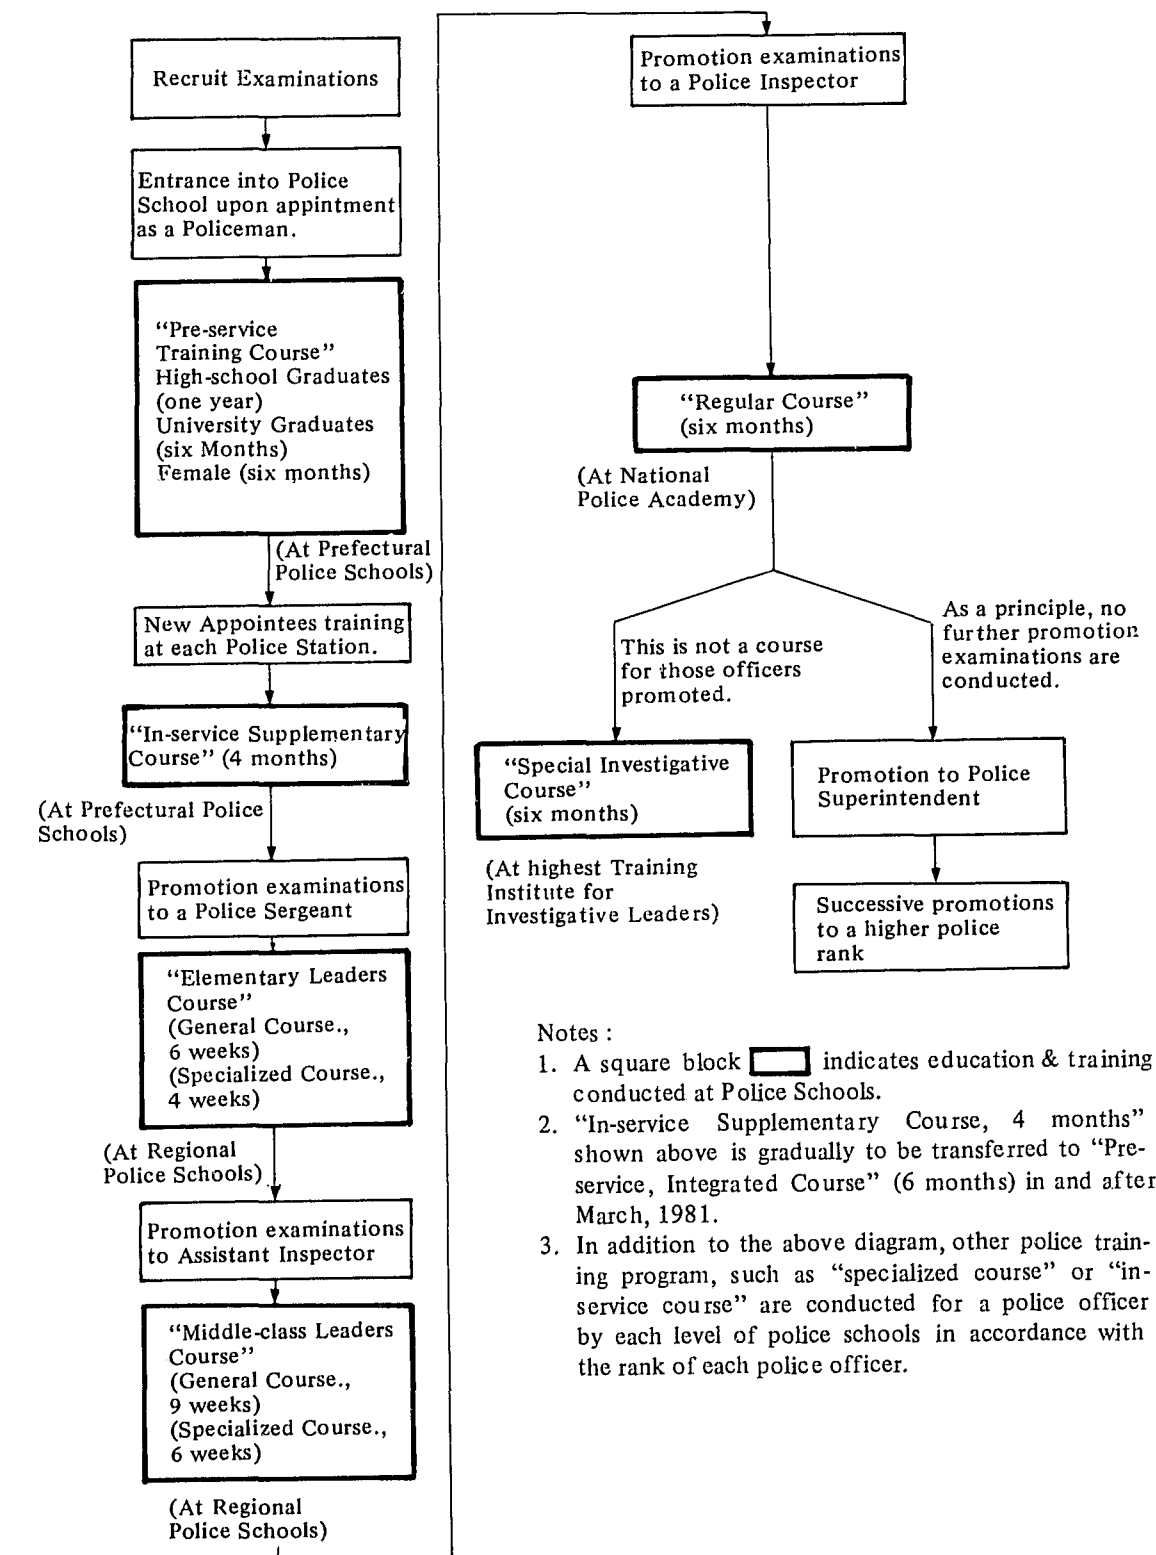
Recruit Examinations

Entrance into Police School upon appintment as a Policeman.

"Pre-service Training Course"
High-school Graduates (one year)
University Graduates (six Months)
Female (six months)

(At Prefectural Police Schools)

New Appointees training at each Police Station.

"In-service Supplementary Course" (4 months)

(At Prefectural Police Schools)

Promotion examinations to a Police Sergeant

"Elementary Leaders Course"
(General Course., 6 weeks)
(Specialized Course., 4 weeks)

(At Regional Police Schools)

Promotion examinations to Assistant Inspector

"Middle-class Leaders Course"
(General Course., 9 weeks)
(Specialized Course., 6 weeks)

(At Regional Police Schools)

Promotion examinations to a Police Inspector

"Regular Course" (six months)

(At National Police Academy)

This is not a course for those officers promoted.

As a principle, no further promotion examinations are conducted.

"Special Investigative Course" (six months)

(At highest Training Institute for Investigative Leaders)

Promotion to Police Superintendent

Successive promotions to a higher police rank

Notes :
1. A square block indicates education & training conducted at Police Schools.
2. "In-service Supplementary Course, 4 months" shown above is gradually to be transferred to "Pre-service, Integrated Course" (6 months) in and after March, 1981.
3. In addition to the above diagram, other police training program, such as "specialized course" or "in-service course" are conducted for a police officer by each level of police schools in accordance with the rank of each police officer.